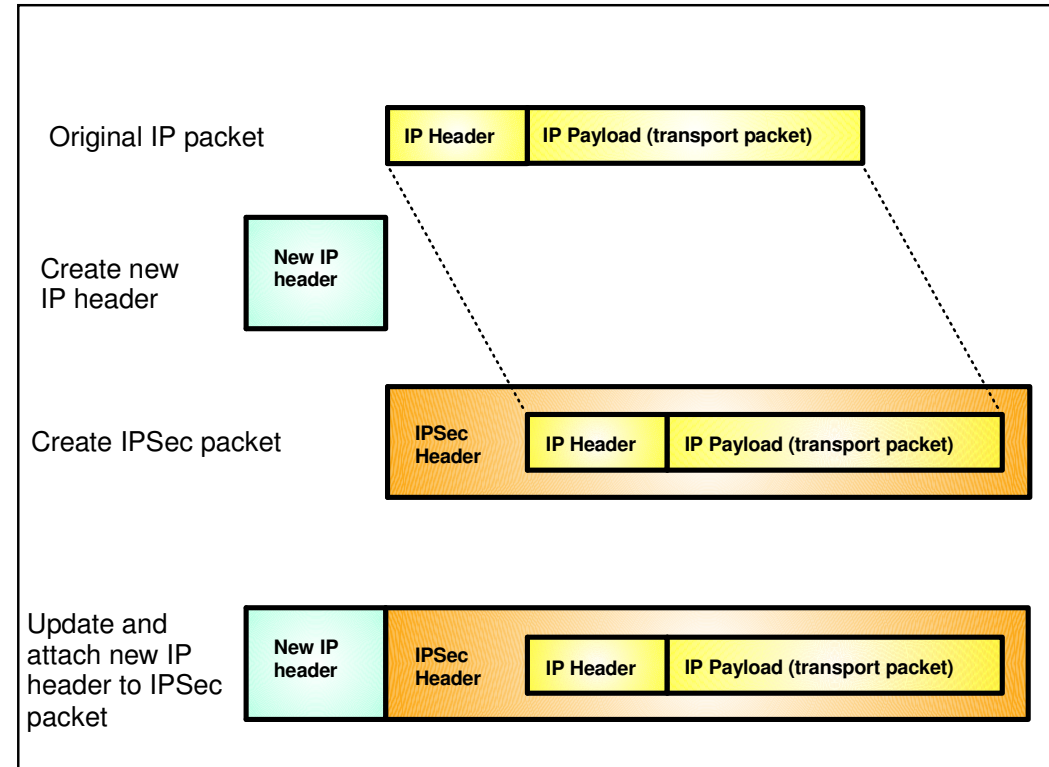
Original IP packet

IP Header

IP Payload (transport packet)

Create new IP header

New IP header

Create IPSec packet

IPSec Header

IP Header

IP Payload (transport packet)

Update and attach new IP header to IPSec packet

New IP header

IPSec Header

IP Header

IP Payload (transport packet)